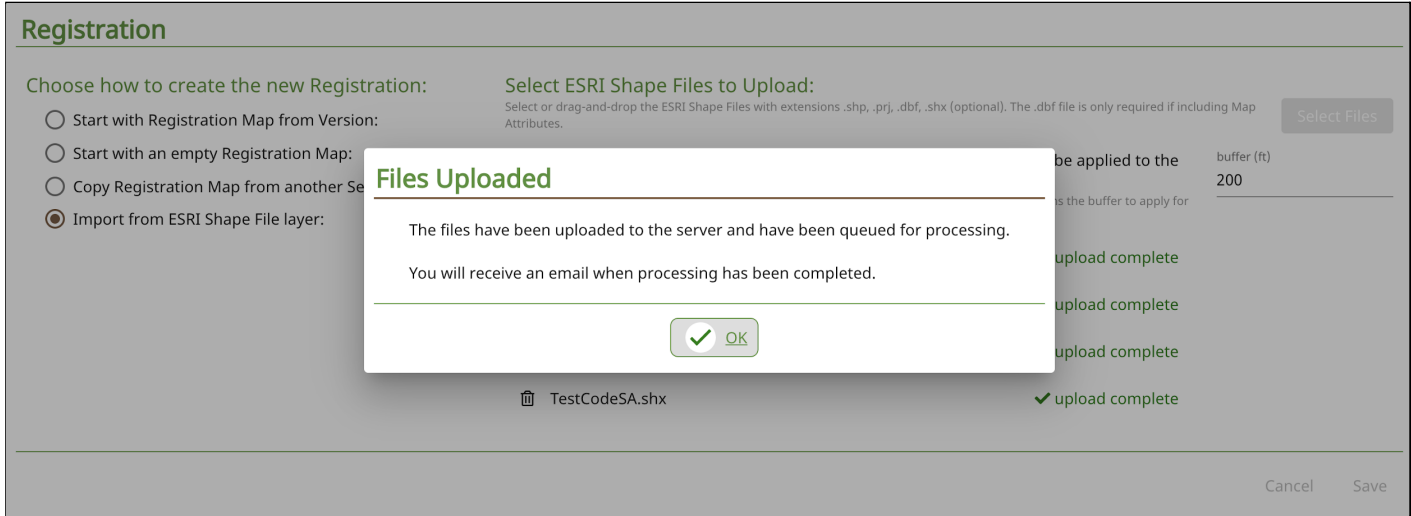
Registration

Choose how to create the new Registration:

Start with Registration Map from Version:

Start with an empty Registration Map:

Copy Registration Map from another Se

Import from ESRI Shape File layer:

Select ESRI Shape Files to Upload:

Select or drag-and-drop the ESRI Shape Files with extensions .shp, .prj, .dbf, .shx (optional). The .dbf file is only required if including Map Attributes.

Select Files

be applied to the

buffer (ft)
200

s the buffer to apply for

upload complete

upload complete

upload complete

TestCodeSA.shx

upload complete

Files Uploaded

The files have been uploaded to the server and have been queued for processing.

You will receive an email when processing has been completed.

OK

Cancel Save